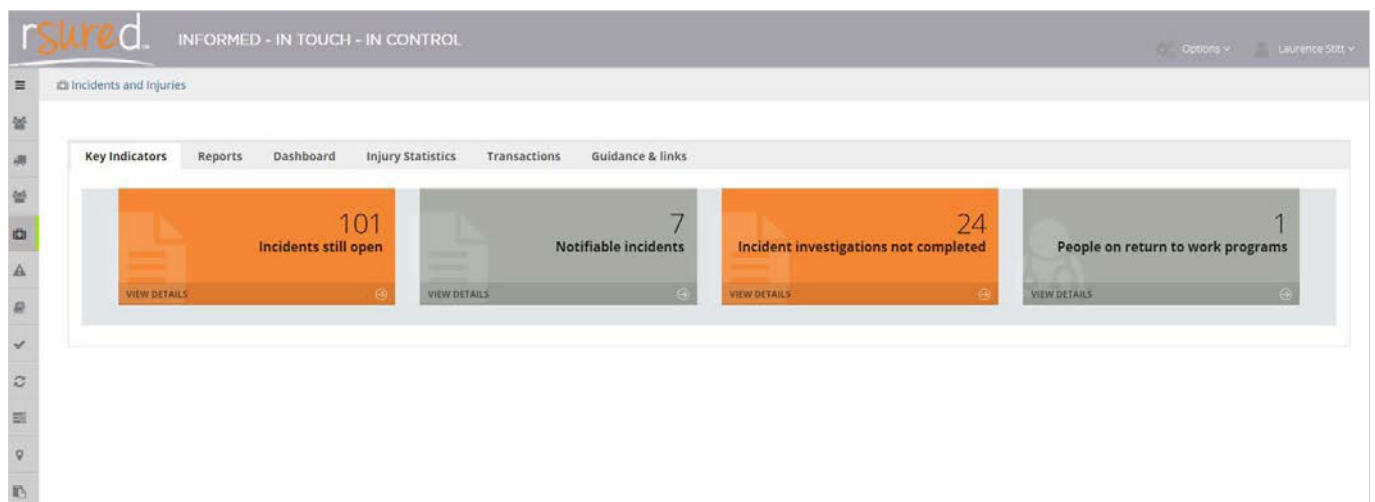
rsured

INFORMED - IN TOUCH - IN CONTROL

Options ∨ Laurence Stitt ∨

Incidents and Injuries

Key Indicators | Reports | Dashboard | Injury Statistics | Transactions | Guidance & links

101
Incidents still open
VIEW DETAILS

7
Notifiable incidents
VIEW DETAILS

24
Incident investigations not completed
VIEW DETAILS

1
People on return to work programs
VIEW DETAILS